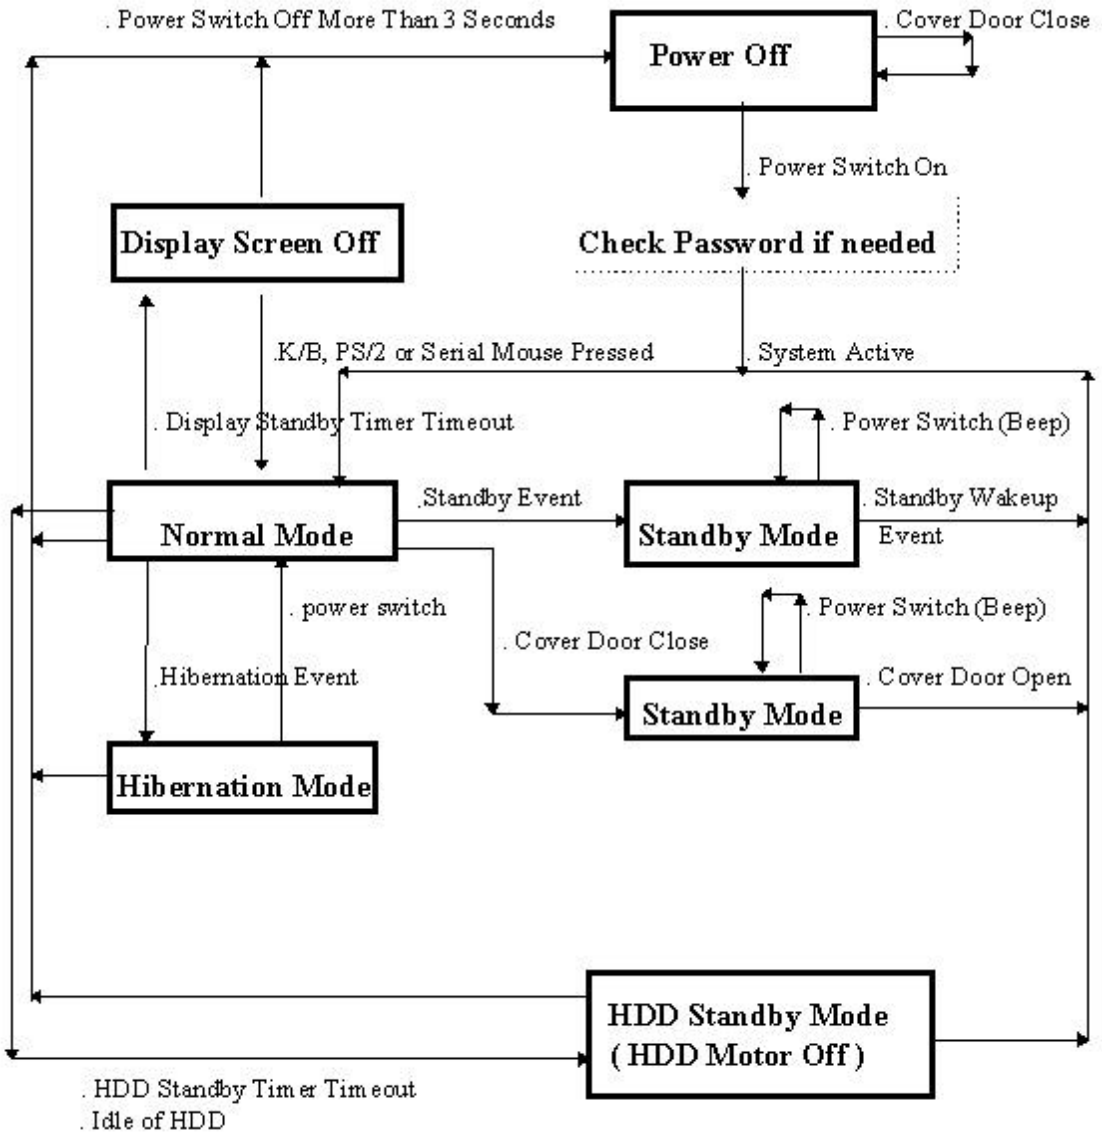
. Power Switch Off More Than 3 Seconds

Power Off

. Cover Door Close

. Power Switch On

Display Screen Off

Check Password if needed

.K/B, PS/2 or Serial Mouse Pressed

. System Active

. Display Standby Timer Timeout

. Power Switch (Beep)

.Standby Event

Normal Mode

Standby Mode

. Standby Wakeup Event

. power switch

. Power Switch (Beep)

. Cover Door Close

.Hibernation Event

. Cover Door Open

Standby Mode

Hibernation Mode

HDD Standby Mode ( HDD Motor Off )

. HDD Standby Timer Timeout
. Idle of HDD